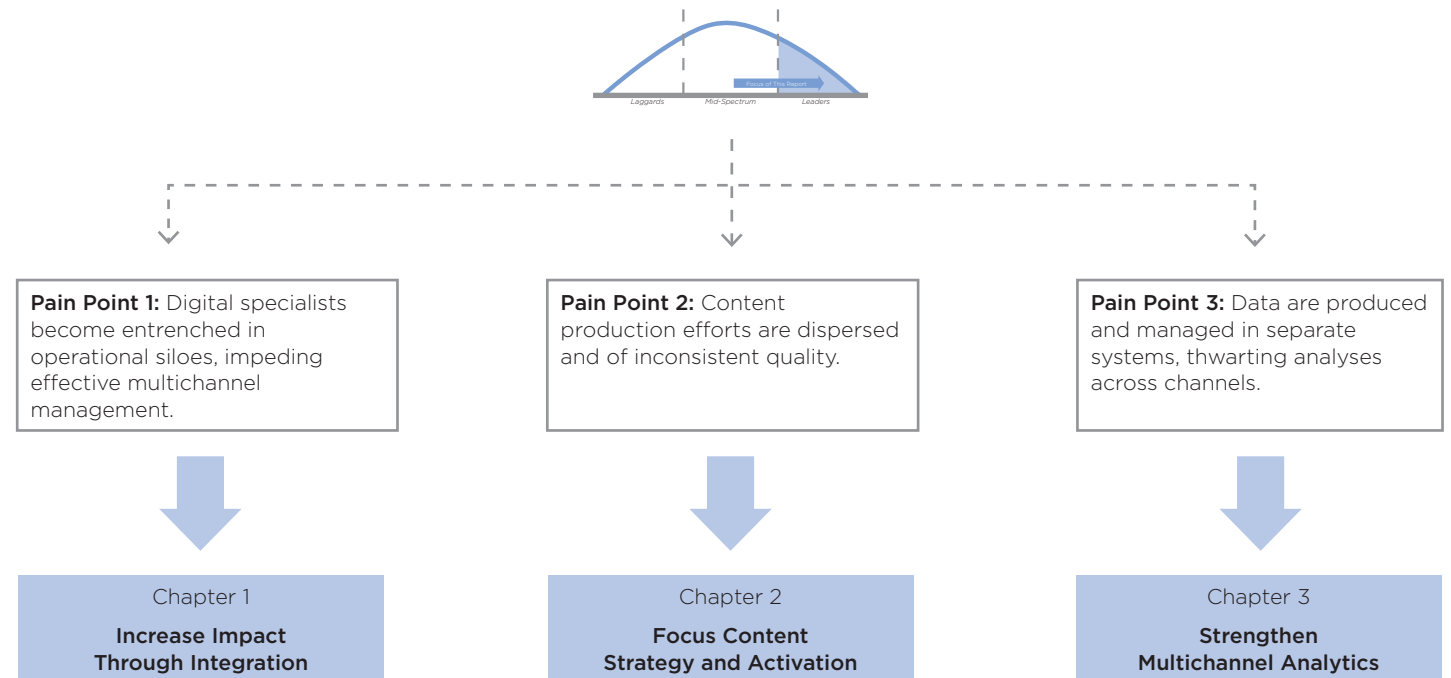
Focus of This Report

Laggards

Mid-Spectrum

Leaders

**Pain Point 1:** Digital specialists become entrenched in operational siloes, impeding effective multichannel management.

**Pain Point 2:** Content production efforts are dispersed and of inconsistent quality.

**Pain Point 3:** Data are produced and managed in separate systems, thwarting analyses across channels.

Chapter 1

**Increase Impact Through Integration**

Chapter 2

**Focus Content Strategy and Activation**

Chapter 3

**Strengthen Multichannel Analytics**